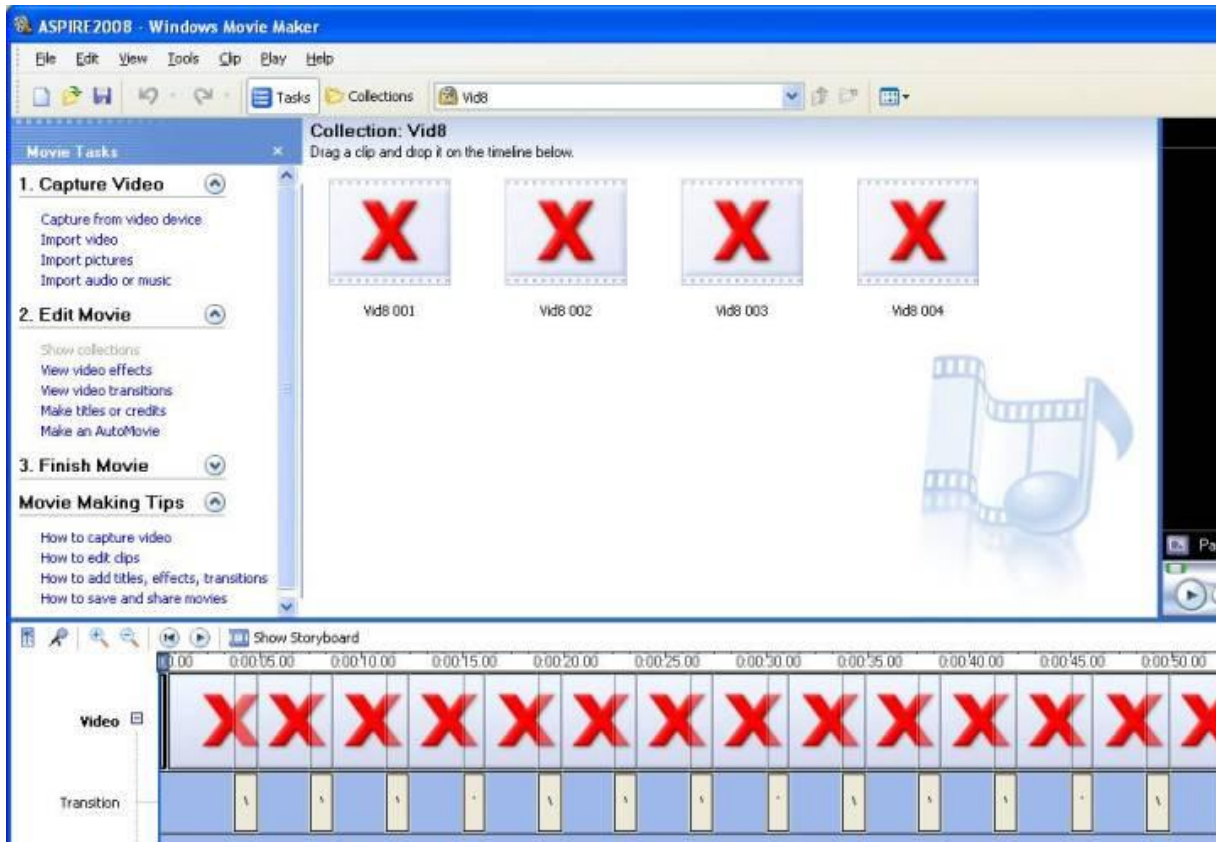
ASPIRE2008 - Windows Movie Maker

File Edit View Tools Clip Play Help

Tasks Collections Vid8

Movie Tasks ×

1. Capture Video

Capture from video device
Import video
Import pictures
Import audio or music

2. Edit Movie

Show collections
View video effects
View video transitions
Make titles or credits
Make an AutoMovie

3. Finish Movie

Movie Making Tips

How to capture video
How to edit clips
How to add titles, effects, transitions
How to save and share movies

Collection: Vid8
Drag a clip and drop it on the timeline below.

Vid8 001

Vid8 002

Vid8 003

Vid8 004

Pa

Show Storyboard

0.00 0:00:05.00 0:00:10.00 0:00:15.00 0:00:20.00 0:00:25.00 0:00:30.00 0:00:35.00 0:00:40.00 0:00:45.00 0:00:50.00

Video

Transition